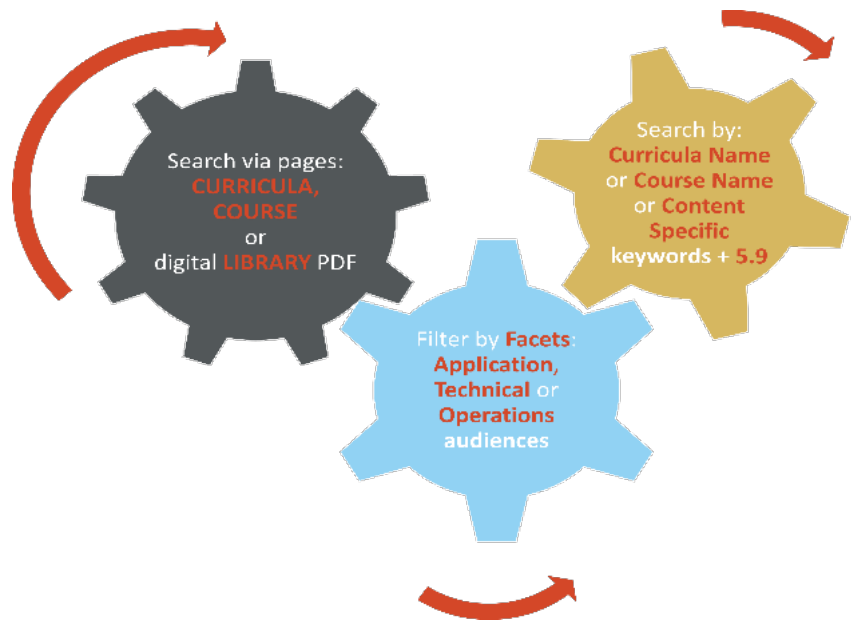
Search via pages:
CURRICULA,
COURSE
or
digital LIBRARY PDF

Search by:
Curricula Name
or Course Name
or Content
Specific
keywords + 5.9

Filter by Facets:
Application,
Technical or
Operations
audiences